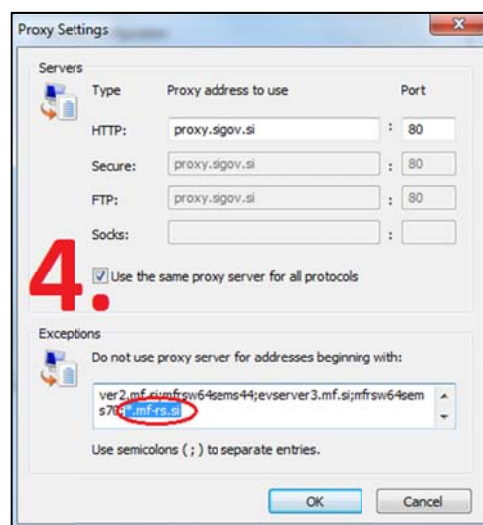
Proxy Settings

Servers

Type Proxy address to use Port

HTTP: proxy.sigov.si : 80

Secure: proxy.sigov.si : 80

FTP: proxy.sigov.si : 80

Socks: :

4.

Use the same proxy server for all protocols

Exceptions

Do not use proxy server for addresses beginning with:

ver2.mf.si;mfrsw64sems44;evserver3.mf.si;mfrsw64sems70;*.mf-rs.si

Use semicolons ( ; ) to separate entries.

OK Cancel